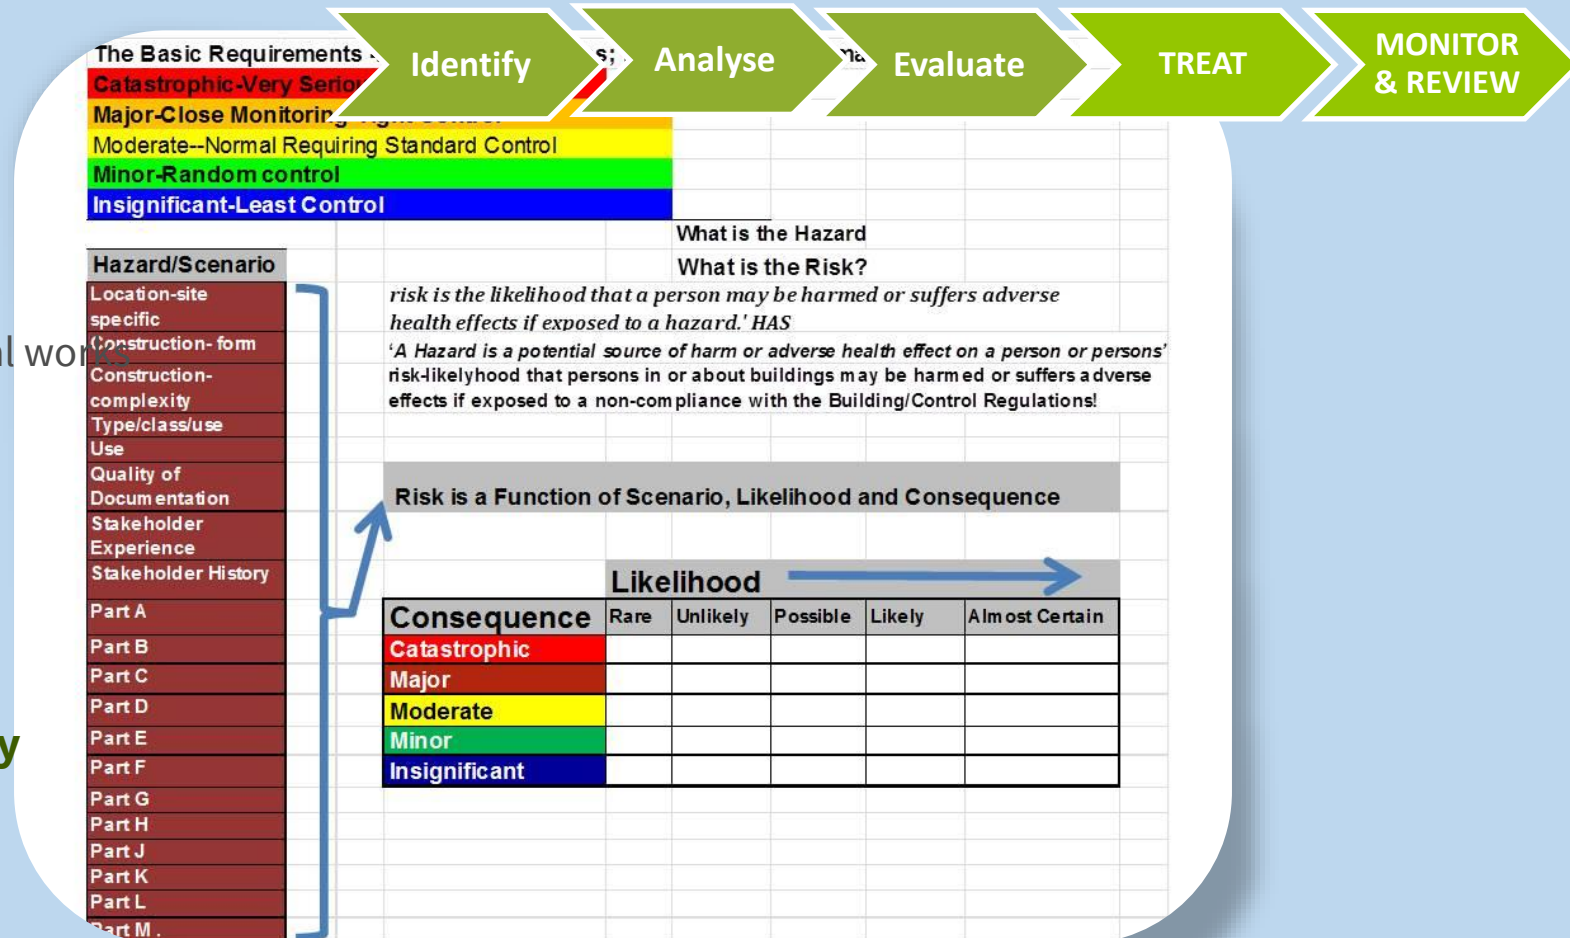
Identify

Analyse

Evaluate

TREAT

MONITOR & REVIEW

The Basic Requirements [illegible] s; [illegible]

Catastrophic-Very Serio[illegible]

Major-Close Monitorin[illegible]

Moderate--Normal Requiring Standard Control

Minor-Random control

Insignificant-Least Control

What is the Hazard

What is the Risk?

risk is the likelihood that a person may be harmed or suffers adverse health effects if exposed to a hazard.' HAS

'A Hazard is a potential source of harm or adverse health effect on a person or persons'

risk-likelyhood that persons in or about buildings may be harmed or suffers adverse effects if exposed to a non-compliance with the Building/Control Regulations!

Risk is a Function of Scenario, Likelihood and Consequence

| Hazard/Scenario |
|---|
| Location-site specific |
| Construction- form |
| Construction-complexity |
| Type/class/use |
| Use |
| Quality of Documentation |
| Stakeholder Experience |
| Stakeholder History |
| Part A |
| Part B |
| Part C |
| Part D |
| Part E |
| Part F |
| Part G |
| Part H |
| Part J |
| Part K |
| Part L |
| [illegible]rt M. |

l works

y

Likelihood

| Consequence | Rare | Unlikely | Possible | Likely | Almost Certain |
|---|---|---|---|---|---|
| Catastrophic | | | | | |
| Major | | | | | |
| Moderate | | | | | |
| Minor | | | | | |
| Insignificant | | | | | |